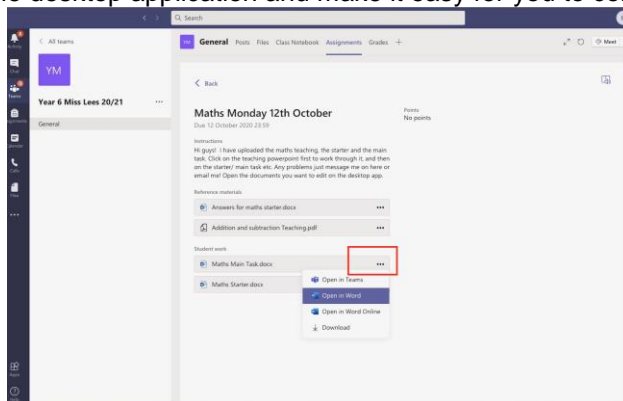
he desktop application and make it easy for you to co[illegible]

Q Search

< All teams

YM

Year 6 Miss Lees 20/21

General

General Posts Files Class Notebook Assignments Grades +

Meet

< Back

Maths Monday 12th October

Due 12 October 2020 23:59

Points
No points

Instructions
Hi guys! I have uploaded the maths teaching, the starter and the main task. Click on the teaching powerpoint first to work through it, and then on the starter/ main task etc. Any problems just message me on here or email me! Open the documents you want to edit on the desktop app.

Reference materials

Answers for maths starter.docx

Addition and subtraction Teaching.pdf

Student work

Maths Main Task.docx

Maths Starter.docx

Open in Teams

Open in Word

Open in Word Online

Download